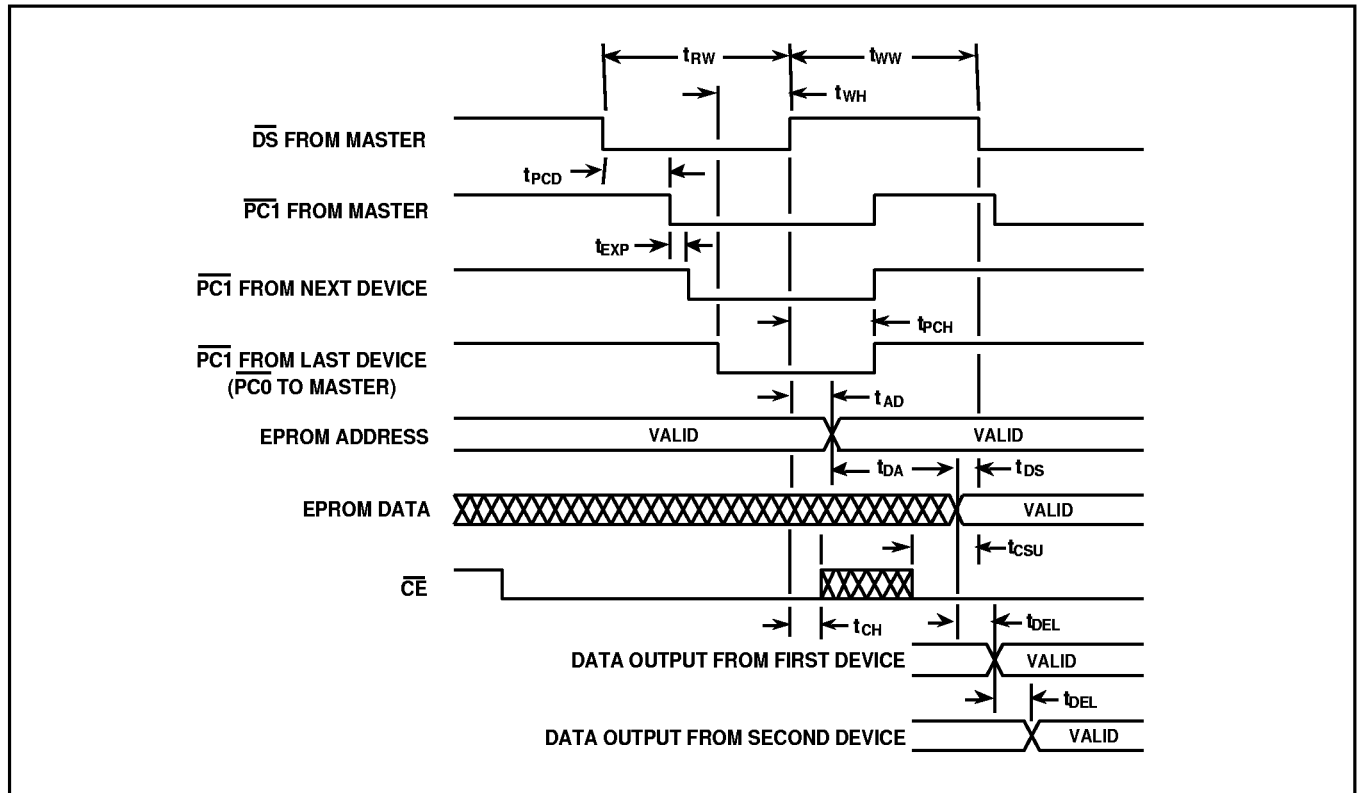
$t_{RW}$

$t_{WW}$

$t_{WH}$

$\overline{DS}$ FROM MASTER

$t_{PCD}$

$\overline{PC1}$ FROM MASTER

$t_{EXP}$

$\overline{PC1}$ FROM NEXT DEVICE

$t_{PCH}$

$\overline{PC1}$ FROM LAST DEVICE ($\overline{PC0}$ TO MASTER)

$t_{AD}$

EPROM ADDRESS

VALID

VALID

$t_{DA}$

$t_{DS}$

EPROM DATA

VALID

$t_{CSU}$

$\overline{CE}$

$t_{CH}$

$t_{DEL}$

DATA OUTPUT FROM FIRST DEVICE

VALID

$t_{DEL}$

DATA OUTPUT FROM SECOND DEVICE

VALID